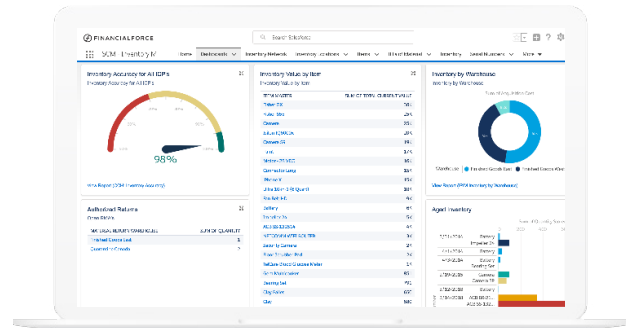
FINANCIALFORCE

Search Salesforce

SCM - Inventory

Home Dashboards Inventory Network Inventory Locations Items Direct Demand Inventory Serial Numbers More

Inventory Accuracy for All IDPs

Inventory Accuracy for All IDPs

98%

View Report (SCM Inventory Accuracy)

Inventory Value by Item

Inventory Value by Item

ITEM: MASTER | SUM OF TOTAL CURRENT ASSET

Token 5X | $1k
Tube 10x | $1k
Clavexin | $1k
Lithium EMMOA | $1k
Clavexin 5X | $1k
Nuts | $1k
Motion 75 VCC | $1k
Contractor Lamp | $1k
Ethernet | $1k
Ultra Slim 1-8 Buoyant | $1k
Mention HS | $1k
Lamp | $1k
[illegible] | $1k
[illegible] | $1k
ACE 8C8CECA | $1k
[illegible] | $1k
Battery Camera | $1k
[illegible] | $1k
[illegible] | $1k
Gear Maintenance | $1k
Power Spotlight | $1k
Clay Sealer | $1k
Clay | $1k

Inventory by Warehouse

Inventory by Warehouse

Sum of Avg. Uniform Cost

Warehouse ● Finished Goods East ● Finished Goods West

View Report (SPX Inventory by Warehouse)

Authorized Returns

Open RMAs

RMA LINE: RETURN MERCHANDISE | SUM OF QUANTITY

Finished Goods East | 5
Corporate Ltd Goods | 1

Aged Inventory

Sum of Quantity Available

Battery Imperial 3X
Battery Scooter Set
Battery Camera 1B
Battery